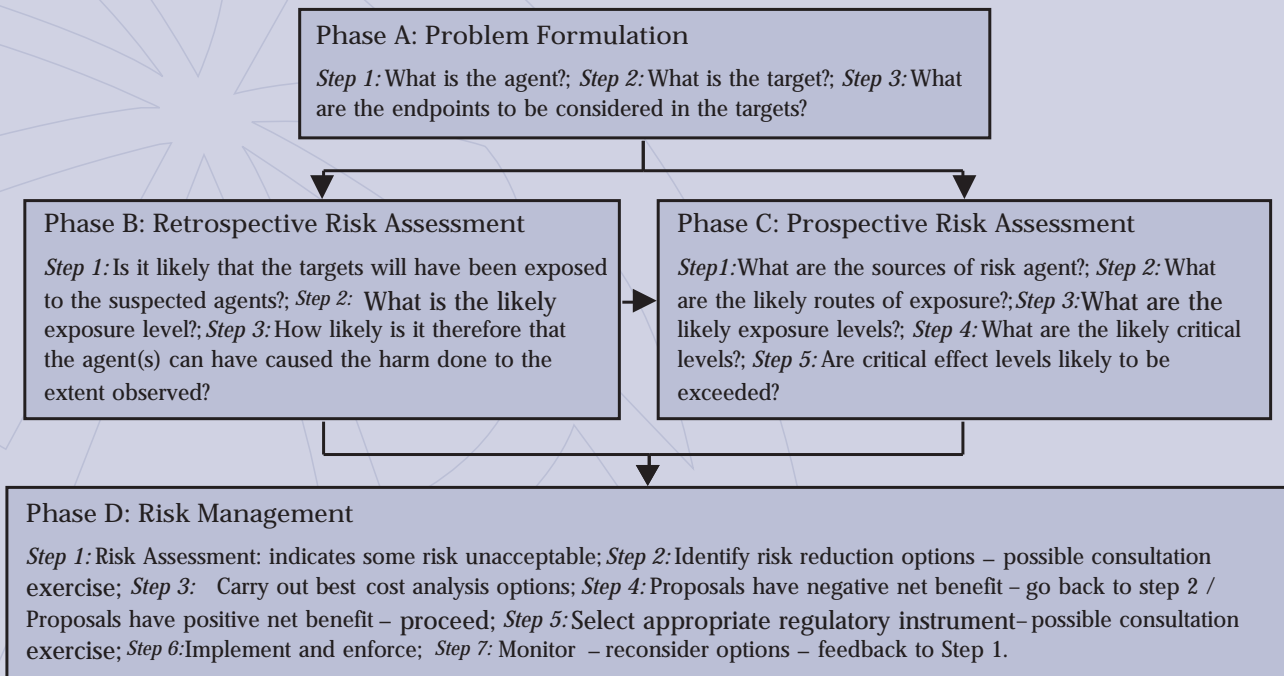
Phase A: Problem Formulation

*Step 1:* What is the agent?; *Step 2:* What is the target?; *Step 3:* What are the endpoints to be considered in the targets?

Phase B: Retrospective Risk Assessment

*Step 1:* Is it likely that the targets will have been exposed to the suspected agents?; *Step 2:* What is the likely exposure level?; *Step 3:* How likely is it therefore that the agent(s) can have caused the harm done to the extent observed?

Phase C: Prospective Risk Assessment

*Step1:* What are the sources of risk agent?; *Step 2:* What are the likely routes of exposure?; *Step 3:* What are the likely exposure levels?; *Step 4:* What are the likely critical levels?; *Step 5:* Are critical effect levels likely to be exceeded?

Phase D: Risk Management

*Step 1:* Risk Assessment: indicates some risk unacceptable; *Step 2:* Identify risk reduction options – possible consultation exercise; *Step 3:* Carry out best cost analysis options; *Step 4:* Proposals have negative net benefit – go back to step 2 / Proposals have positive net benefit – proceed; *Step 5:* Select appropriate regulatory instrument– possible consultation exercise; *Step 6:* Implement and enforce; *Step 7:* Monitor – reconsider options – feedback to Step 1.